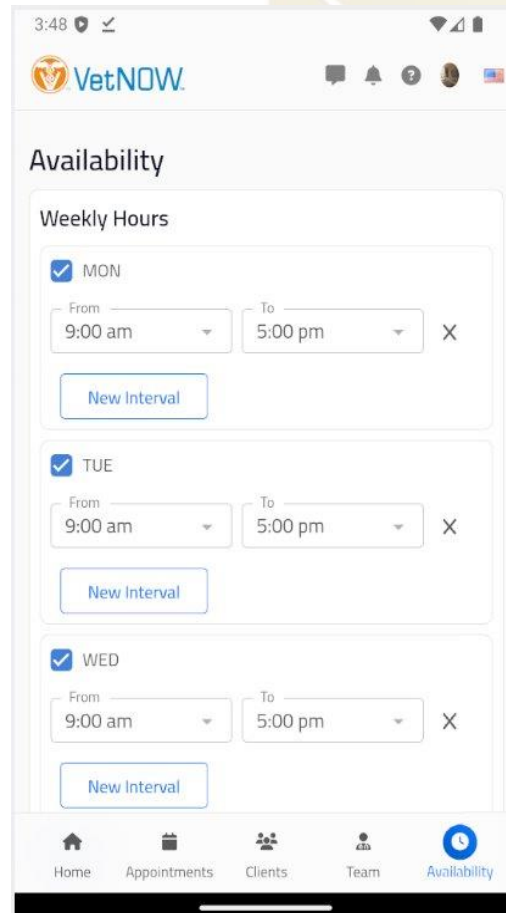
3:48

VetNOW

Availability

Weekly Hours

MON

From
9:00 am

To
5:00 pm

X

New Interval

TUE

From
9:00 am

To
5:00 pm

X

New Interval

WED

From
9:00 am

To
5:00 pm

X

New Interval

Home Appointments Clients Team Availability